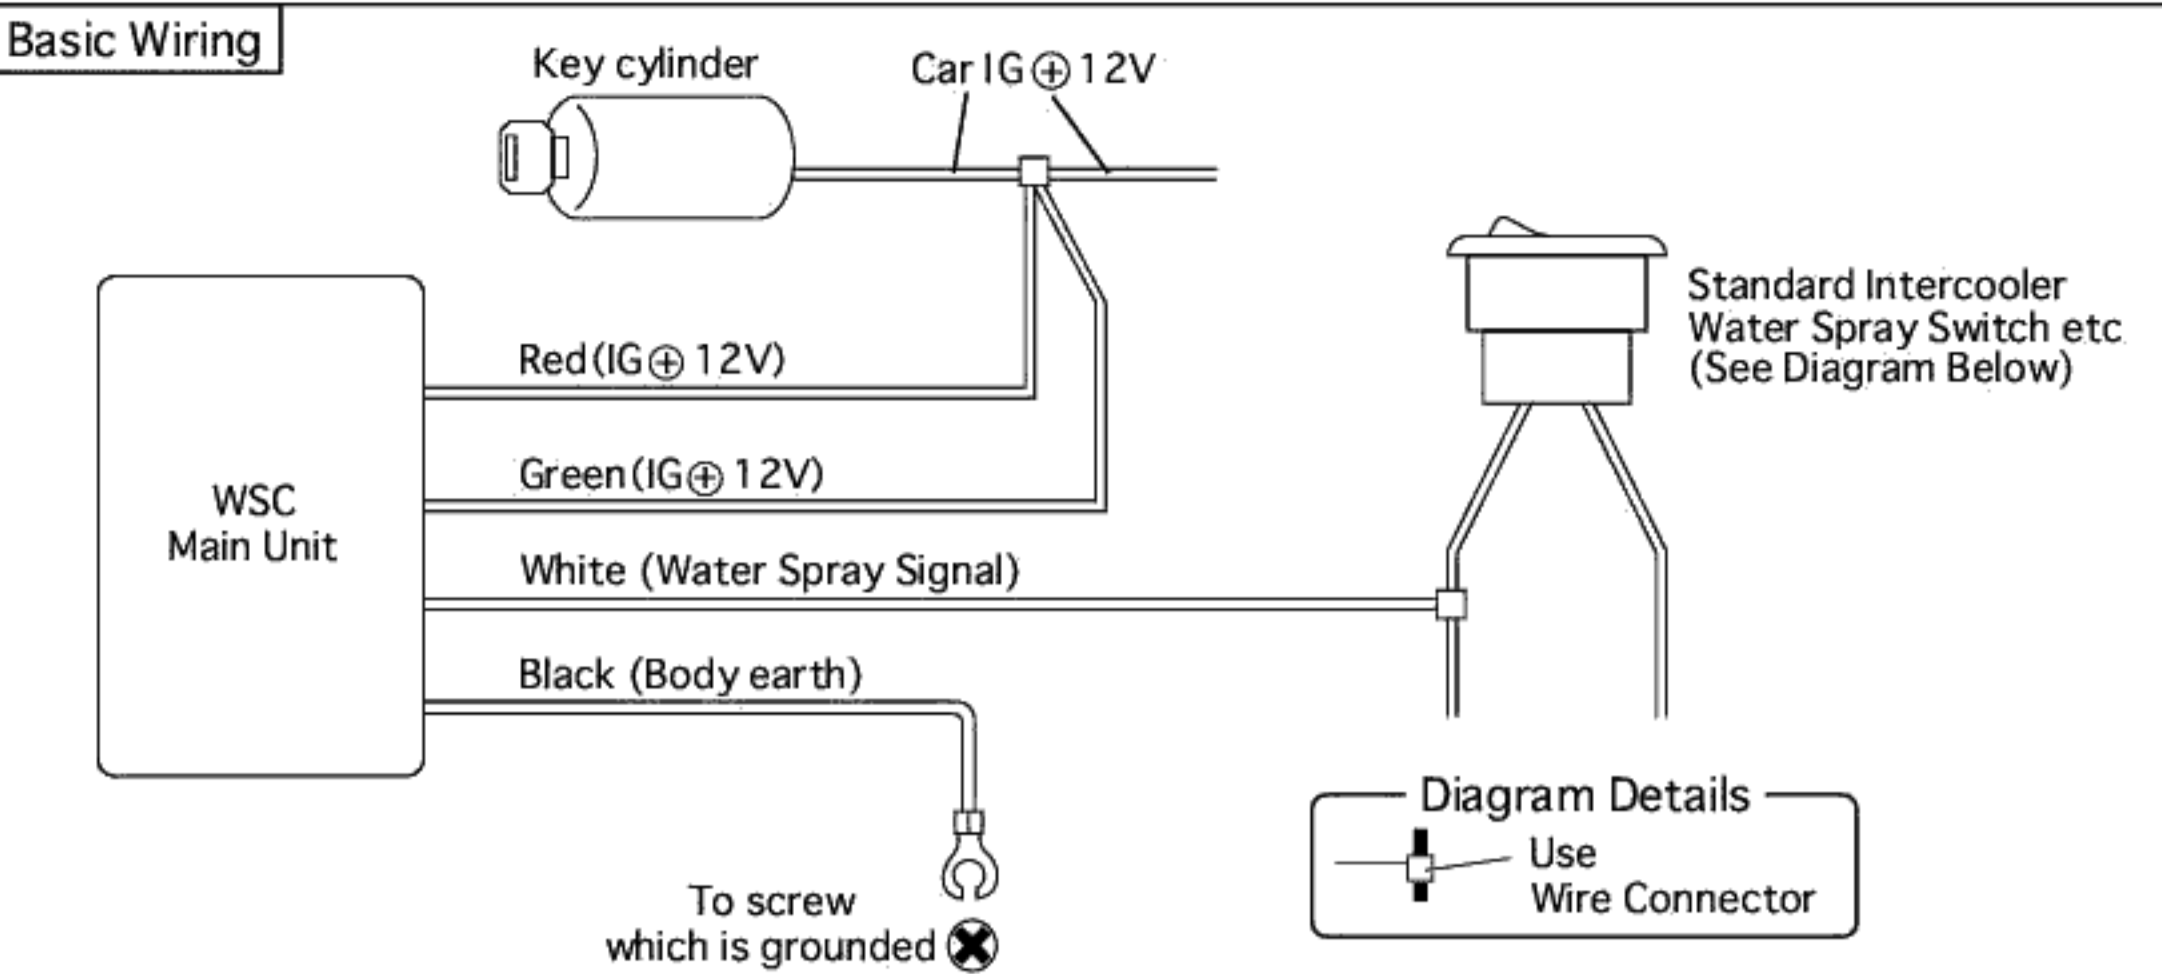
Basic Wiring

Key cylinder

Car IG ⊕ 12V

WSC
Main Unit

Red (IG ⊕ 12V)

Green (IG ⊕ 12V)

White (Water Spray Signal)

Black (Body earth)

Standard Intercooler
Water Spray Switch etc
(See Diagram Below)

To screw
which is grounded ⊗

Diagram Details
Use
Wire Connector